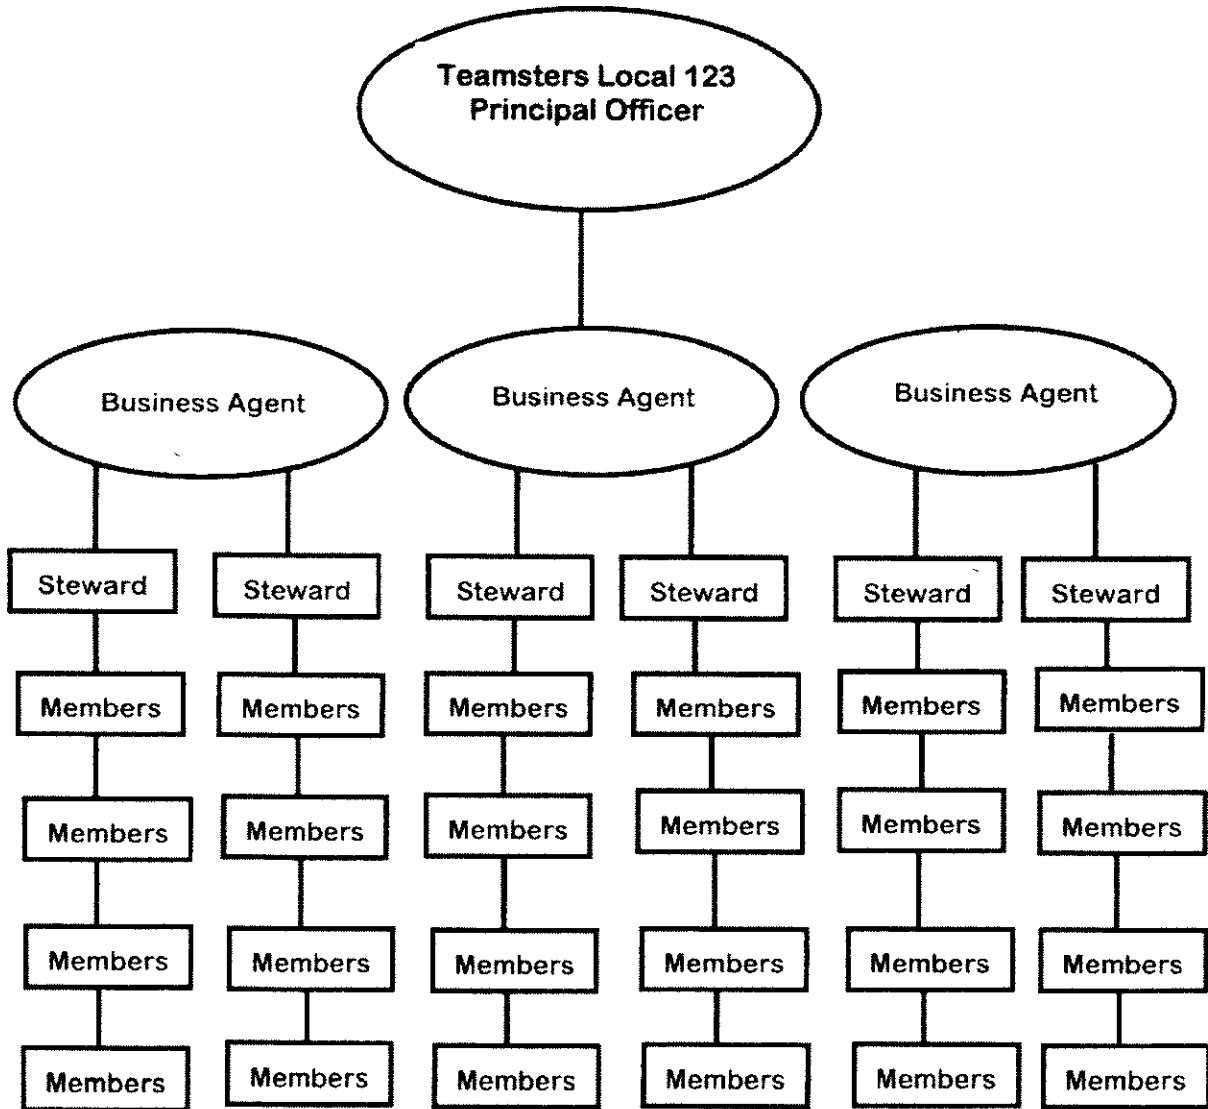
Teamsters Local 123
Principal Officer

Business Agent

Business Agent

Business Agent

Steward

Steward

Steward

Steward

Steward

Steward

Members

Members

Members

Members

Members

Members

Members

Members

Members

Members

Members

Members

Members

Members

Members

Members

Members

Members

Members

Members

Members

Members

Members

Members